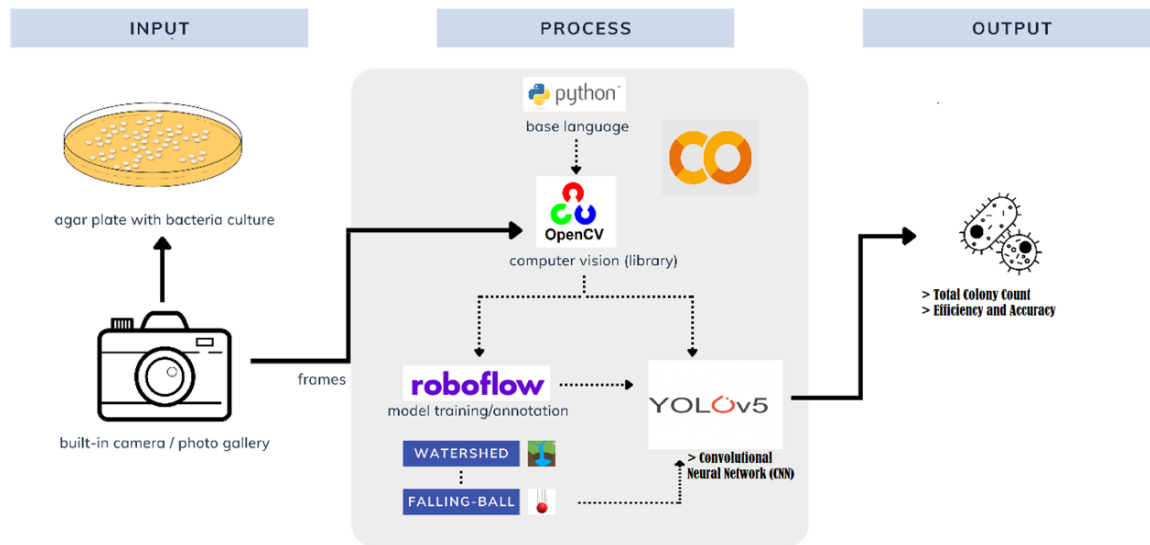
INPUT

PROCESS

OUTPUT

agar plate with bacteria culture

built-in camera / photo gallery

frames

python

base language

CO

OpenCV

computer vision (library)

roboflow

model training/annotation

YOLOv5

WATERSHED

FALLING-BALL

> Convolutional Neural Network (CNN)

> Total Colony Count
> Efficiency and Accuracy